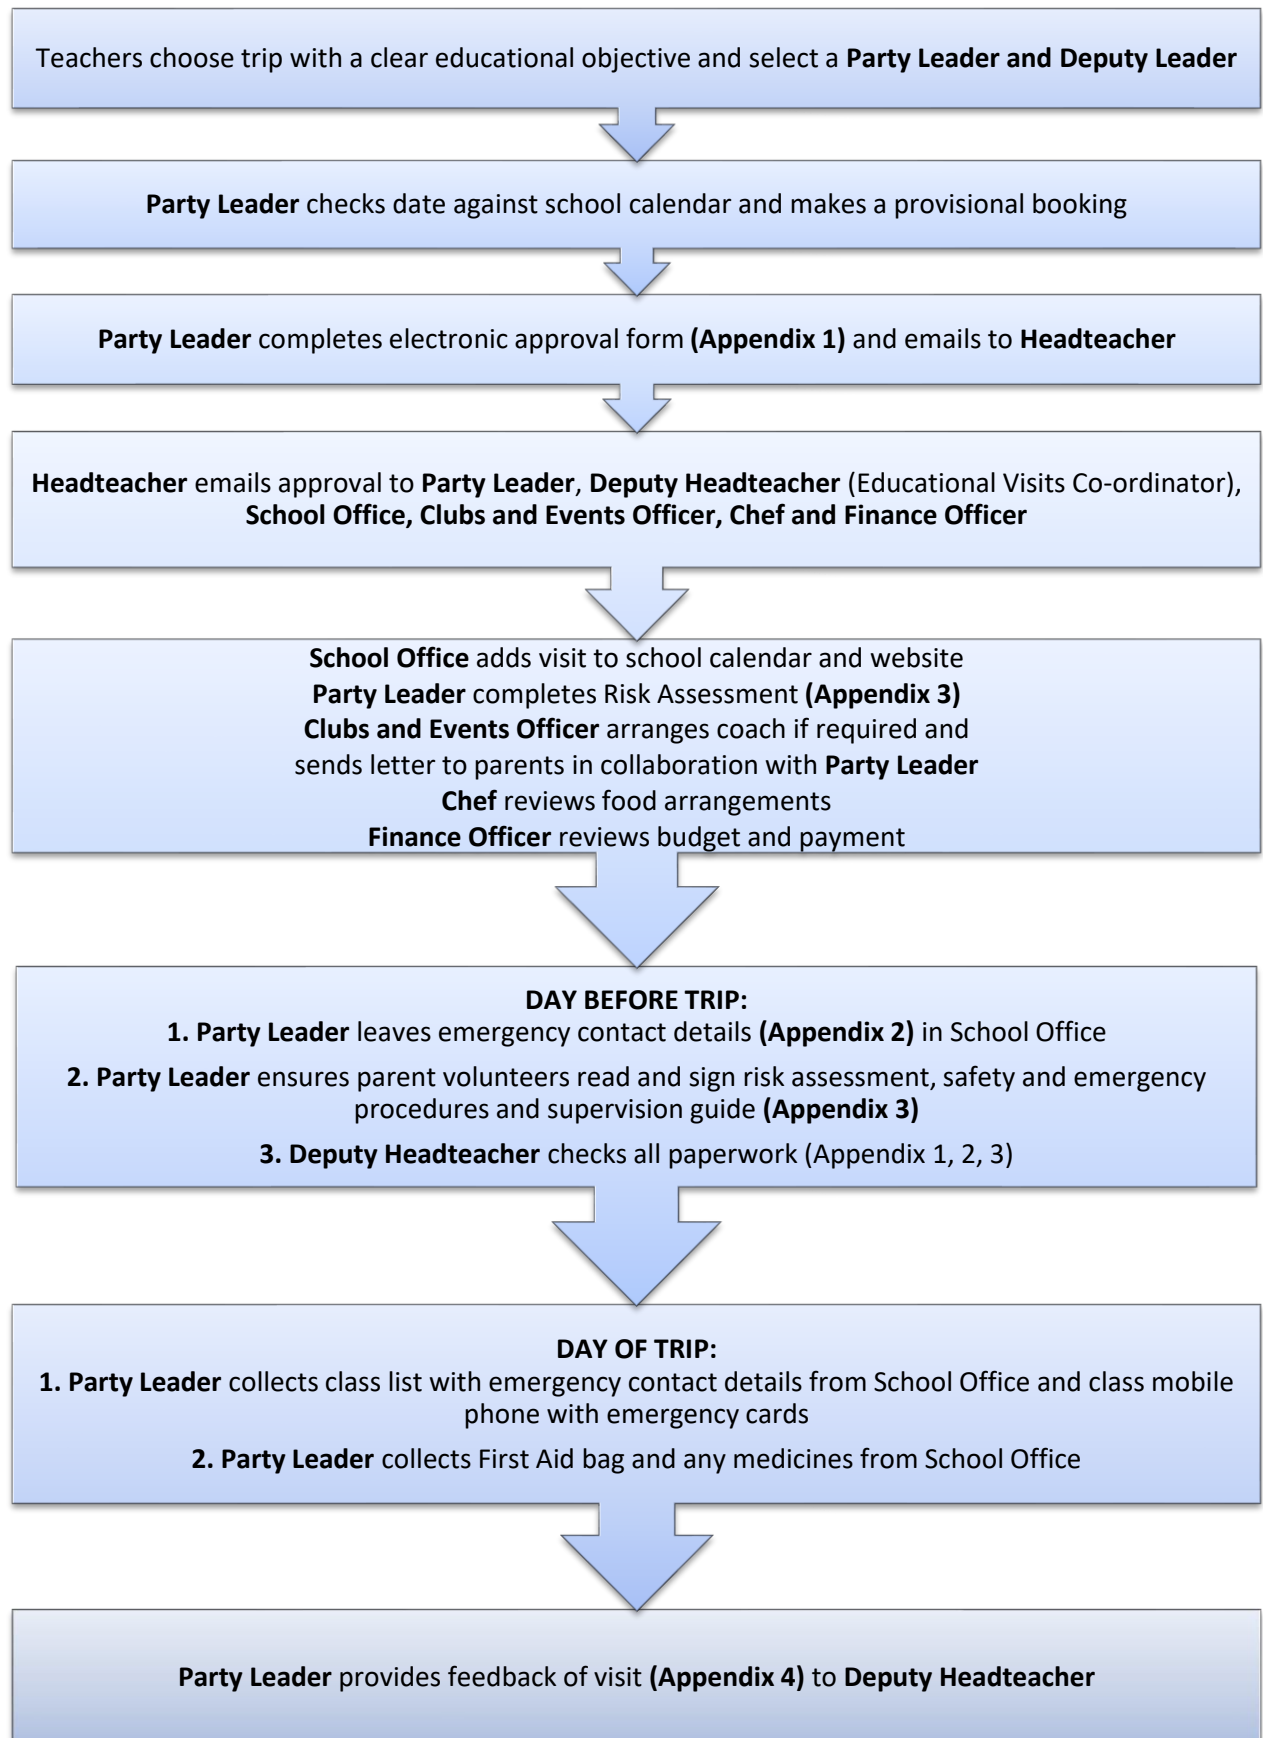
Teachers choose trip with a clear educational objective and select a Party Leader and Deputy Leader

Party Leader checks date against school calendar and makes a provisional booking

Party Leader completes electronic approval form (Appendix 1) and emails to Headteacher

Headteacher emails approval to Party Leader, Deputy Headteacher (Educational Visits Co-ordinator), School Office, Clubs and Events Officer, Chef and Finance Officer

School Office adds visit to school calendar and website
Party Leader completes Risk Assessment (Appendix 3)
Clubs and Events Officer arranges coach if required and sends letter to parents in collaboration with Party Leader
Chef reviews food arrangements
Finance Officer reviews budget and payment

DAY BEFORE TRIP:
1. Party Leader leaves emergency contact details (Appendix 2) in School Office

2. Party Leader ensures parent volunteers read and sign risk assessment, safety and emergency procedures and supervision guide (Appendix 3)

3. Deputy Headteacher checks all paperwork (Appendix 1, 2, 3)

DAY OF TRIP:
1. Party Leader collects class list with emergency contact details from School Office and class mobile phone with emergency cards

2. Party Leader collects First Aid bag and any medicines from School Office

Party Leader provides feedback of visit (Appendix 4) to Deputy Headteacher